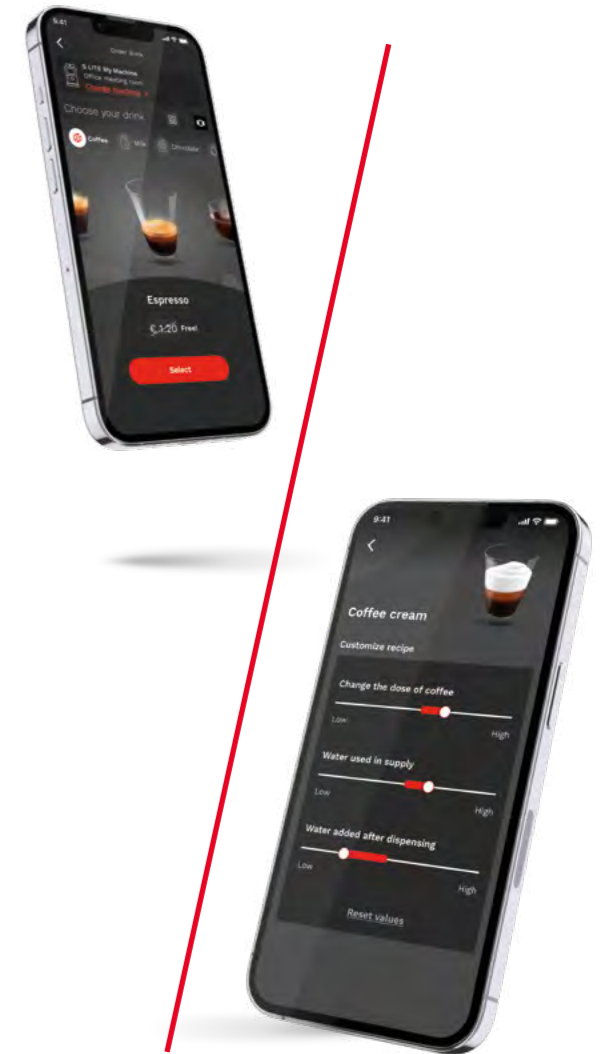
9:41

Order Drink

S-LITE My Machine
Office meeting room
Change machine >

Choose your drink

Coffee
Milk
Chocolate

Espresso

€ 1.20 Free!

Select

9:41

Coffee cream

Customize recipe

Change the dose of coffee

Low
High

Water used in supply

Low
High

Water added after dispensing

Low
High

Reset values